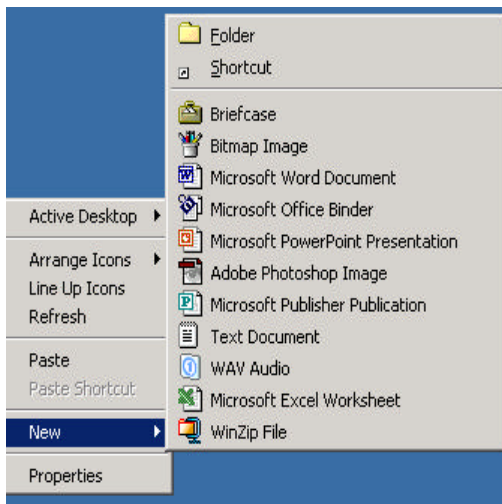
Active Desktop
Arrange Icons
Line Up Icons
Refresh
Paste
Paste Shortcut
New
Properties

Folder
Shortcut
Briefcase
Bitmap Image
Microsoft Word Document
Microsoft Office Binder
Microsoft PowerPoint Presentation
Adobe Photoshop Image
Microsoft Publisher Publication
Text Document
WAV Audio
Microsoft Excel Worksheet
WinZip File